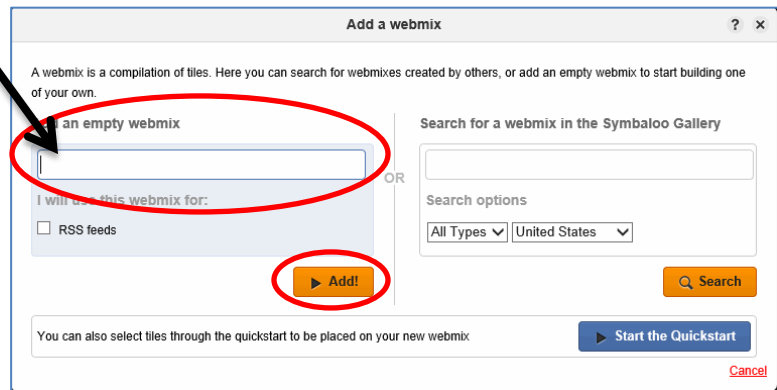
Add a webmix

? ×

A webmix is a compilation of tiles. Here you can search for webmixes created by others, or add an empty webmix to start building one of your own.

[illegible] an empty webmix

I will use this webmix for:

RSS feeds

Add!

OR

Search for a webmix in the Symbaloo Gallery

Search options

All Types

United States

Search

You can also select tiles through the quickstart to be placed on your new webmix

Start the Quickstart

Cancel